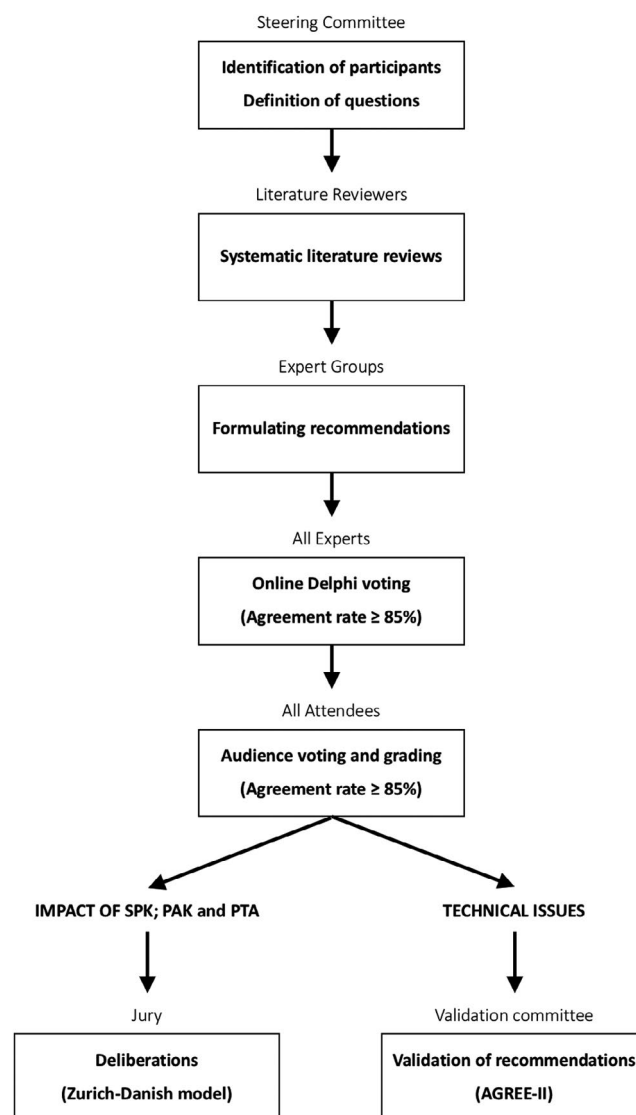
Steering Committee

Identification of participants
Definition of questions

Literature Reviewers

Systematic literature reviews

Expert Groups

Formulating recommendations

All Experts

Online Delphi voting
(Agreement rate ≥ 85%)

All Attendees

Audience voting and grading
(Agreement rate ≥ 85%)

IMPACT OF SPK; PAK and PTA

Jury

Deliberations
(Zurich-Danish model)

TECHNICAL ISSUES

Validation committee

Validation of recommendations
(AGREE-II)